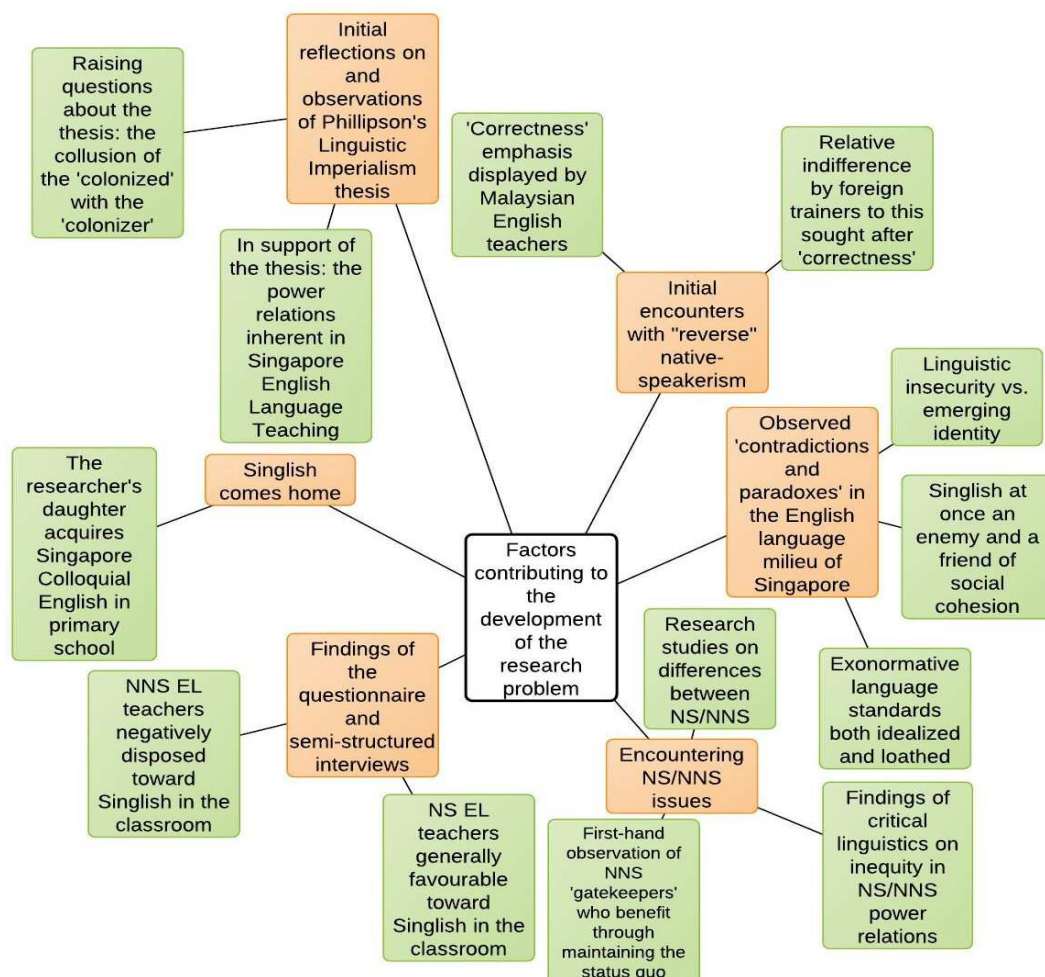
Factors contributing to the development of the research problem

Initial reflections on and observations of Phillipson's Linguistic Imperialism thesis

Raising questions about the thesis: the collusion of the 'colonized' with the 'colonizer'

In support of the thesis: the power relations inherent in Singapore English Language Teaching

Initial encounters with "reverse" native-speakerism

'Correctness' emphasis displayed by Malaysian English teachers

Relative indifference by foreign trainers to this sought after 'correctness'

Observed 'contradictions and paradoxes' in the English language milieu of Singapore

Linguistic insecurity vs. emerging identity

Singlish at once an enemy and a friend of social cohesion

Exonormative language standards both idealized and loathed

Encountering NS/NNS issues

Research studies on differences between NS/NNS

Findings of critical linguistics on inequity in NS/NNS power relations

First-hand observation of NNS 'gatekeepers' who benefit through maintaining the status quo

Findings of the questionnaire and semi-structured interviews

NNS EL teachers negatively disposed toward Singlish in the classroom

NS EL teachers generally favourable toward Singlish in the classroom

Singlish comes home

The researcher's daughter acquires Singapore Colloquial English in primary school